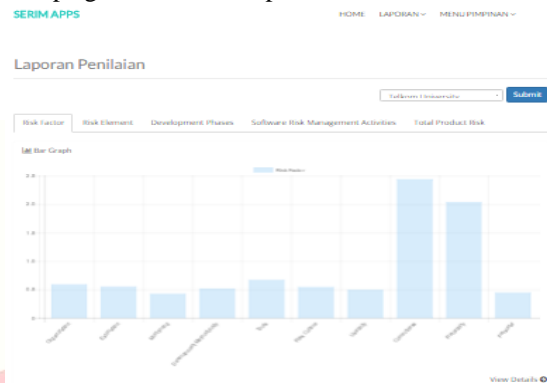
SERIM APPS

HOME LAPORAN MENU PIMPINAN

Laporan Penilaian

Telkom University

Submit

Risk Factor | Risk Element | Development Phases | Software Risk Management Activities | Total Product Risk

Bar Graph

Risk Factor

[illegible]

View Details